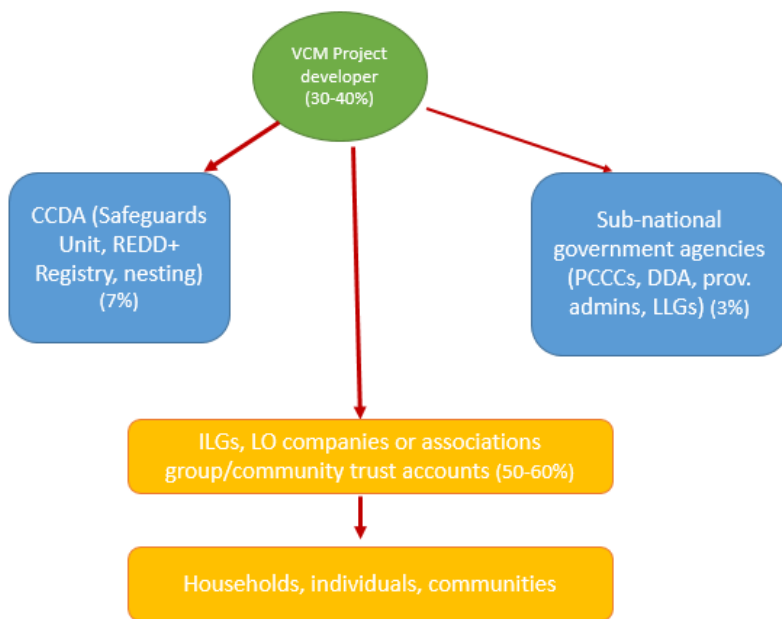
VCM Project developer (30-40%)

CCDA (Safeguards Unit, REDD+ Registry, nesting) (7%)

Sub-national government agencies (PCCCs, DDA, prov. admins, LLGs) (3%)

ILGs, LO companies or associations group/community trust accounts (50-60%)

Households, individuals, communities